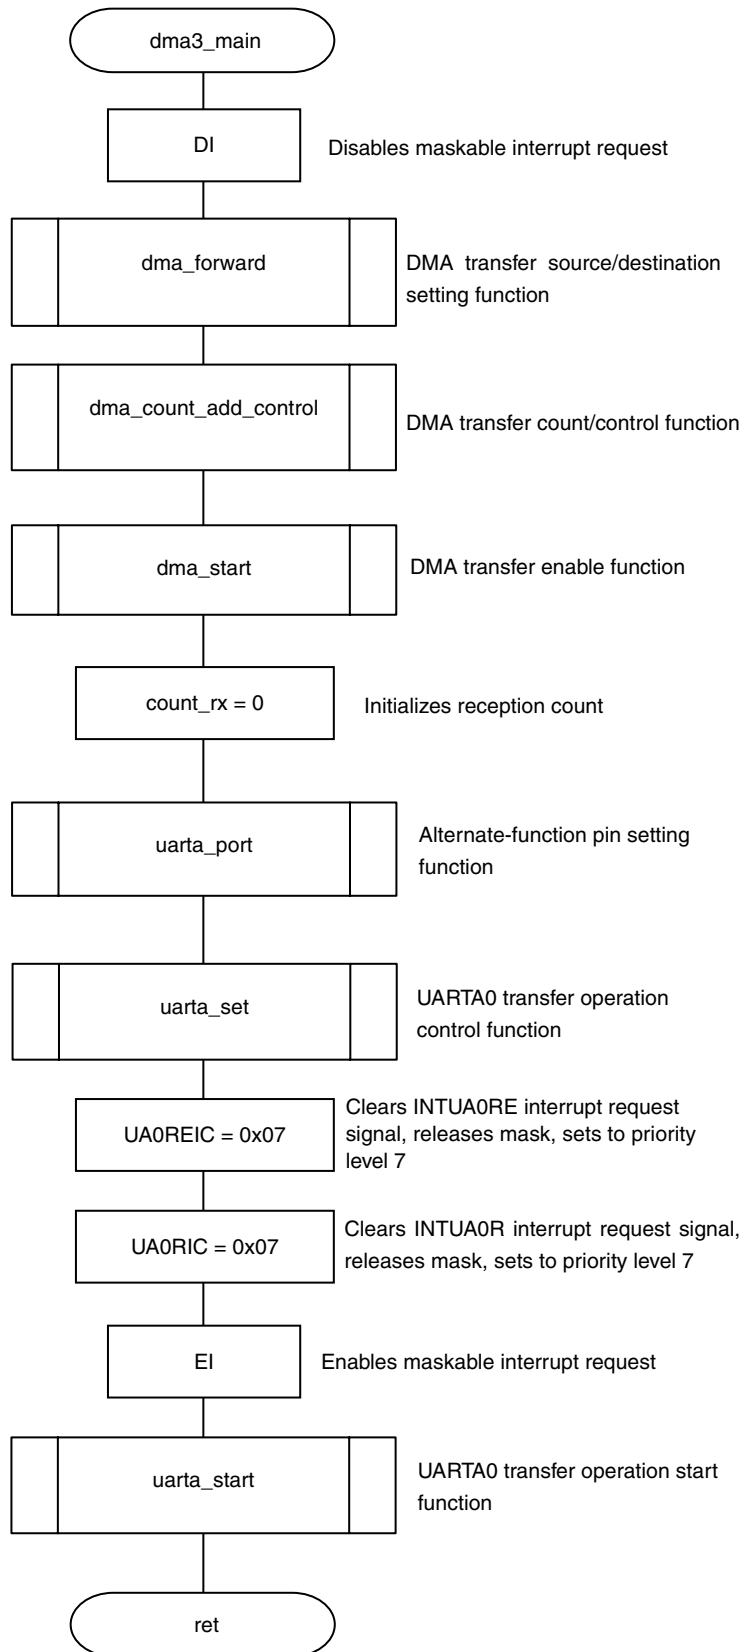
dma3_main

DI

Disables maskable interrupt request

dma_forward

DMA transfer source/destination setting function

dma_count_add_control

DMA transfer count/control function

dma_start

DMA transfer enable function

count_rx = 0

Initializes reception count

uarta_port

Alternate-function pin setting function

uarta_set

UARTA0 transfer operation control function

UA0REIC = 0x07

Clears INTUA0RE interrupt request signal, releases mask, sets to priority level 7

UA0RIC = 0x07

Clears INTUA0R interrupt request signal, releases mask, sets to priority level 7

EI

Enables maskable interrupt request

uarta_start

UARTA0 transfer operation start function

ret